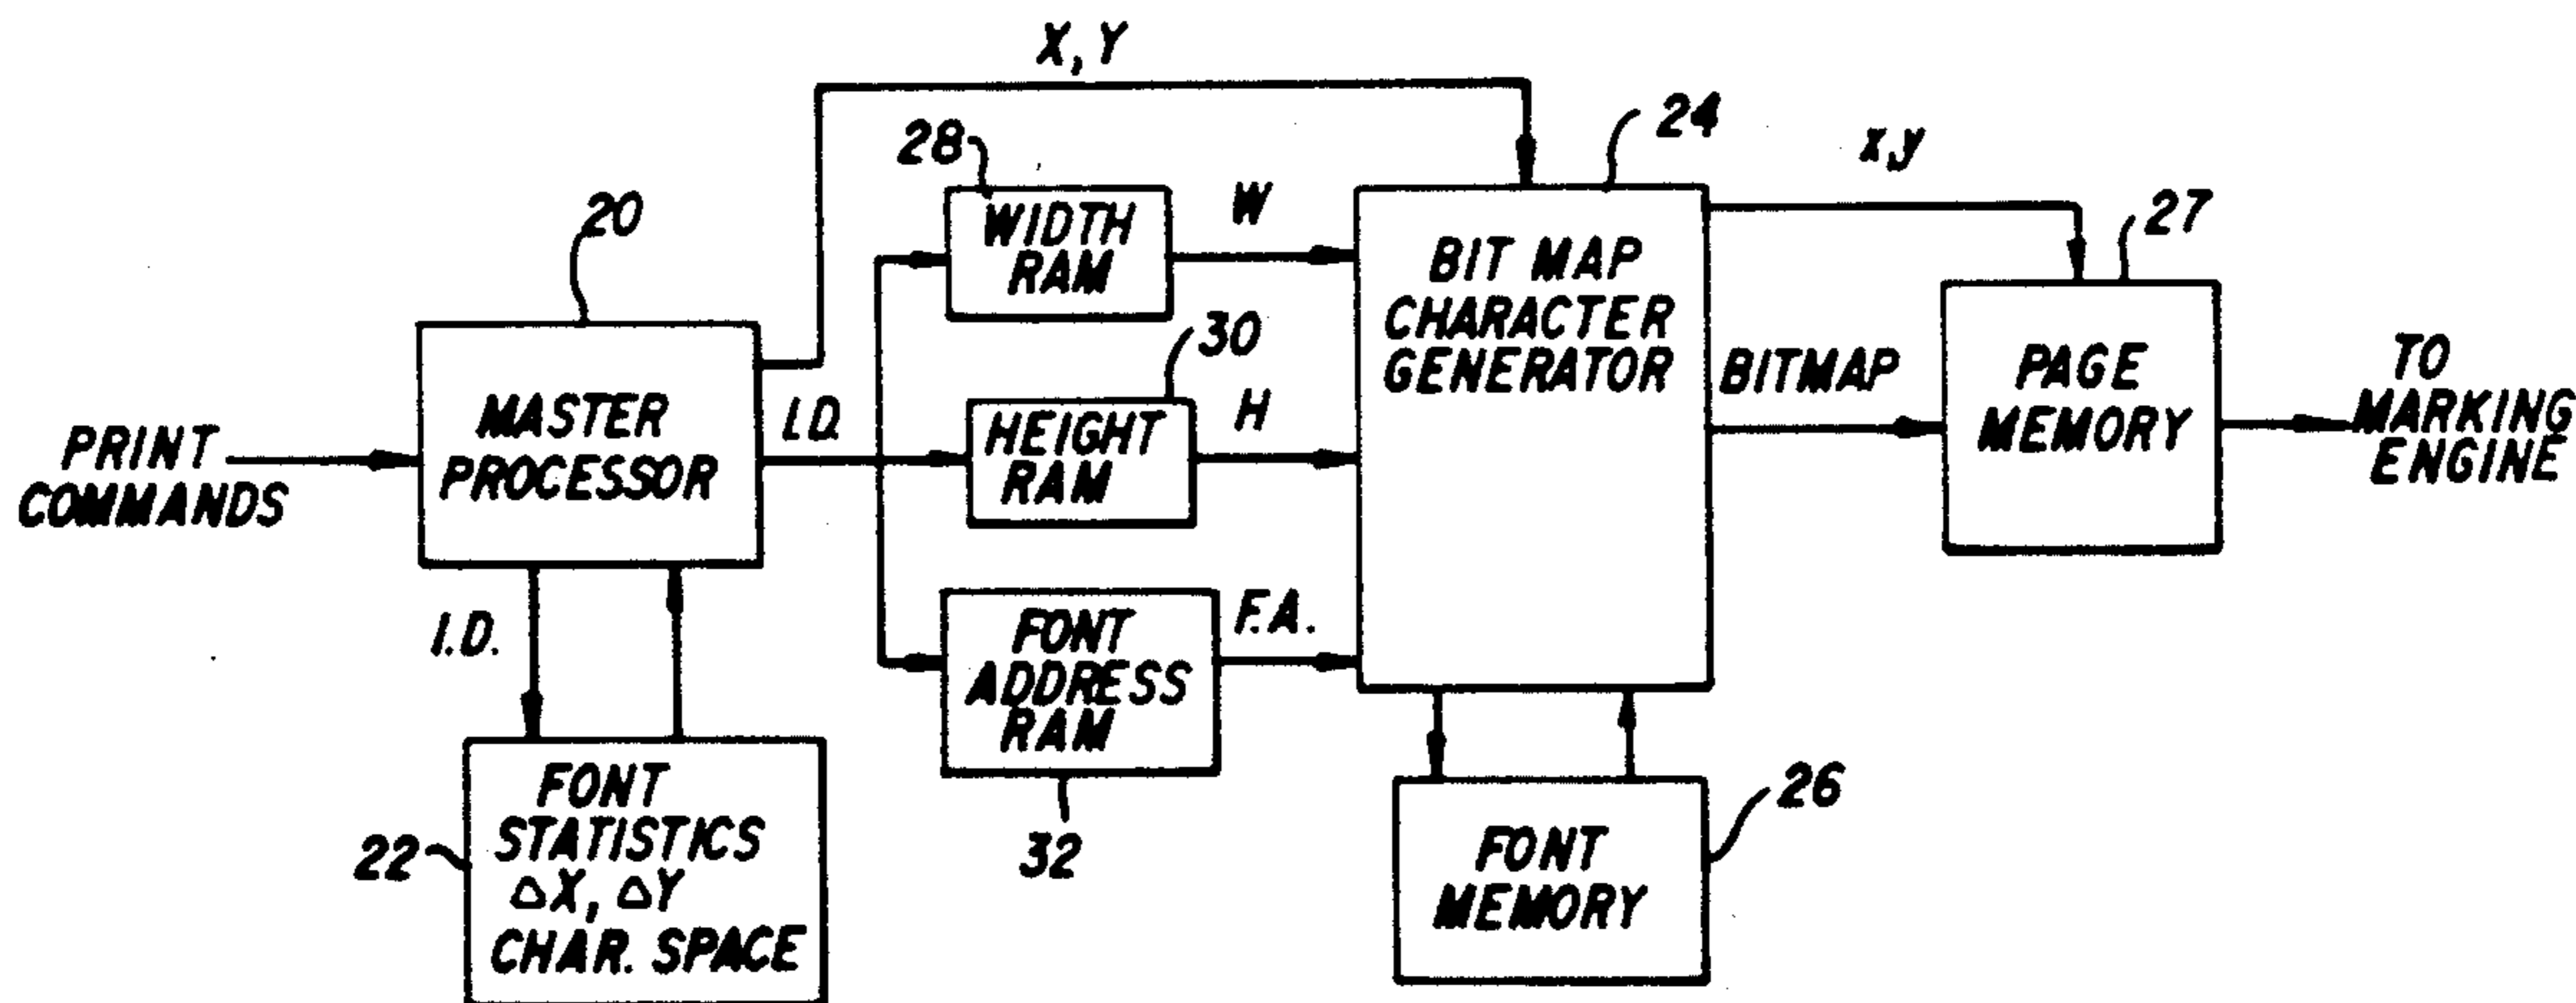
X, Y

28

WIDTH RAM

W

24

x,y

27

20

BIT MAP CHARACTER GENERATOR

30

TO MARKING ENGINE

PRINT COMMANDS

MASTER PROCESSOR

I.D.

HEIGHT RAM

H

BITMAP

PAGE MEMORY

I.D.

FONT ADDRESS RAM

F.A.

32

22

FONT STATISTICS $\Delta X$, $\Delta Y$ CHAR. SPACE

26

FONT MEMORY